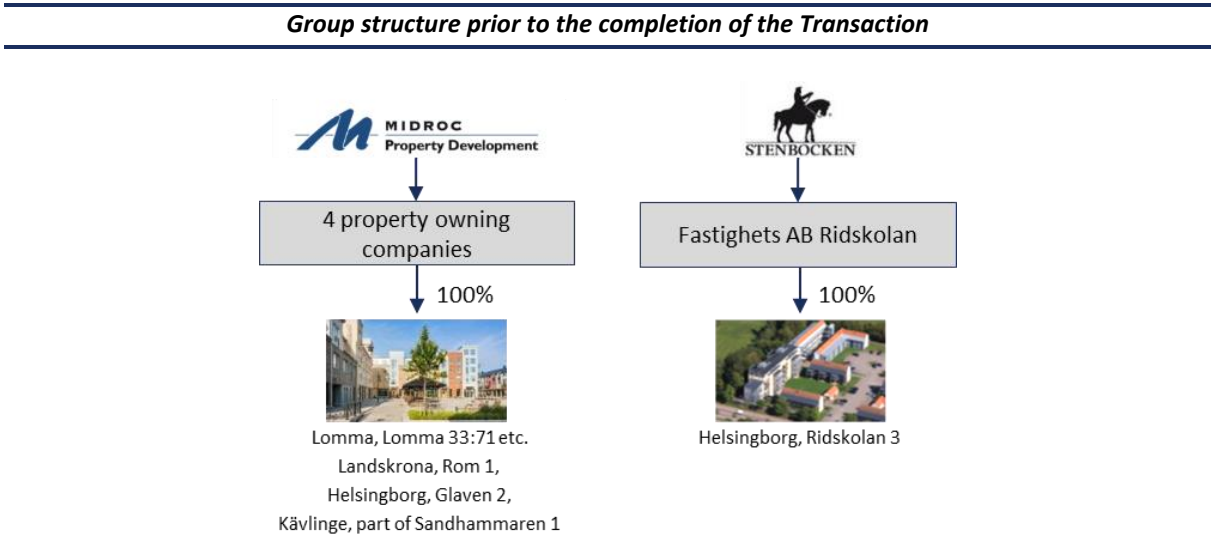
Group structure prior to the completion of the Transaction

MIDROC
Property Development

4 property owning companies

100%

Lomma, Lomma 33:71 etc.
Landskrona, Rom 1,
Helsingborg, Glaven 2,
Kävlinge, part of Sandhammaren 1

STENBOCKEN

Fastighets AB Ridskolan

100%

Helsingborg, Ridskolan 3